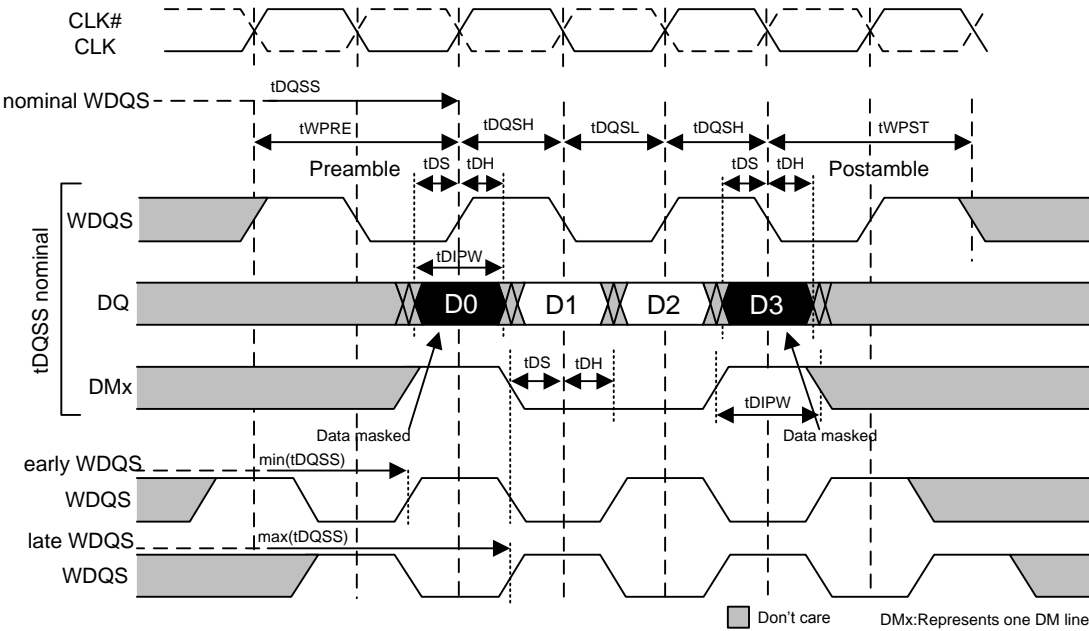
CLK#
CLK

nominal WDQS
tDQSS
tWPRE
tDQSH
tDQSL
tDQSH
tWPST
Preamble
tDS
tDH
tDS
tDH
Postamble

tDQSS nominal
WDQS
tDIPW
DQ
D0
D1
D2
D3
DMx
tDS
tDH
tDIPW
Data masked
Data masked

early WDQS
min(tDQSS)
WDQS
late WDQS
max(tDQSS)
WDQS

Don't care
DMx:Represents one DM line